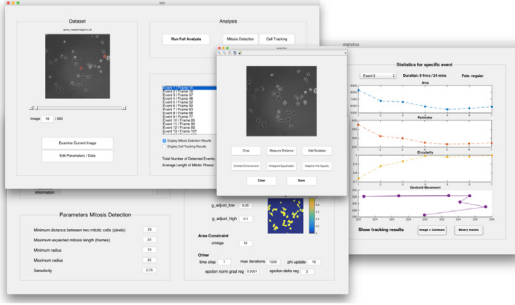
Dataset

Analysis

Run Full Analysis

Mitosis Detection

Cell Tracking

Image 50 / 500

Examine Current Image

Edit Parameters / Data

Display Mitosis Detection Results

Display Cell Tracking Results

Total Number of Detected Events

Average Length of Mitotic Phase

Information

Parameters Mitosis Detection

Minimum distance between two mitotic cells (pixels) 25

Maximum expected mitosis length (frames) 20

Minimum radius 10

Maximum radius 35

Sensitivity 0.75

Crop

Measure Distance

Add Number

Contrast Enhancement

Histogram Equalization

Graphic File Export

Clear

Save

g_adjust_low 0.05

g_adjust_high 0.1

Area Constraint

omega 10

Other

time step 1

max iterations 100

phi update 10

epsilon norm grad reg 0.001

epsilon delta reg 2

statistics

Statistics for specific event

Event 5

Duration: 4 hrs / 24 min

Fate: regular

Size

Roundness

Brightness

Centroid Movement

Show tracking results

Image + Contours

Binary masks